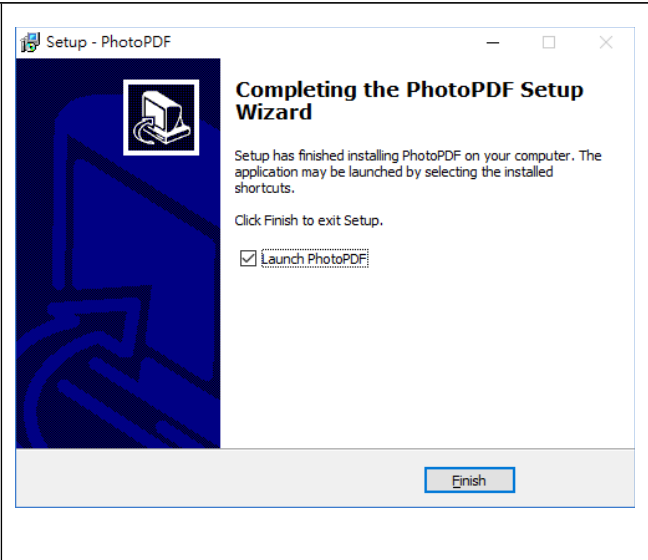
Setup - PhotoPDF

Completing the PhotoPDF Setup Wizard

Setup has finished installing PhotoPDF on your computer. The application may be launched by selecting the installed shortcuts.

Click Finish to exit Setup.

Launch PhotoPDF

Finish